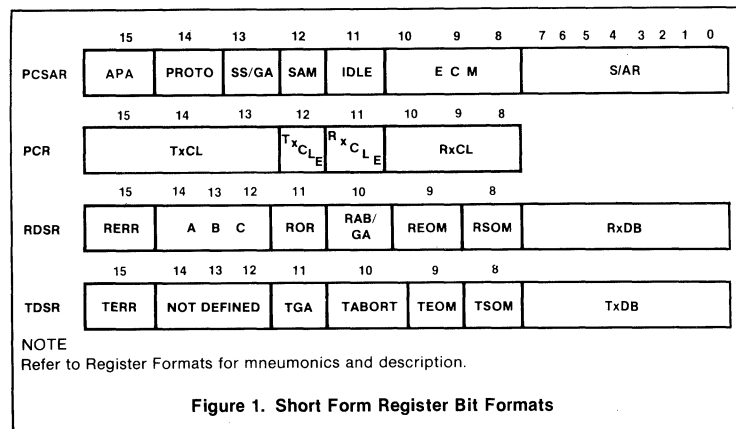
| | 15 | 14 | 13 | 12 | 11 | 10 9 8 | 7 6 5 4 3 2 1 0 |
|---|---|---|---|---|---|---|---|
| PCSAR | APA | PROTO | SS/GA | SAM | IDLE | E C M | S/AR |

| | 15 14 13 | 12 | 11 | 10 9 8 |
|---|---|---|---|---|
| PCR | TxCL | TxCLE | RxCLE | RxCL |

| | 15 | 14 13 12 | 11 | 10 | 9 | 8 | |
|---|---|---|---|---|---|---|---|
| RDSR | RERR | A B C | ROR | RAB/GA | REOM | RSOM | RxDB |

| | 15 | 14 13 12 | 11 | 10 | 9 | 8 | |
|---|---|---|---|---|---|---|---|
| TDSR | TERR | NOT DEFINED | TGA | TABORT | TEOM | TSOM | TxDB |

NOTE
Refer to Register Formats for mneumonics and description.

Figure 1. Short Form Register Bit Formats